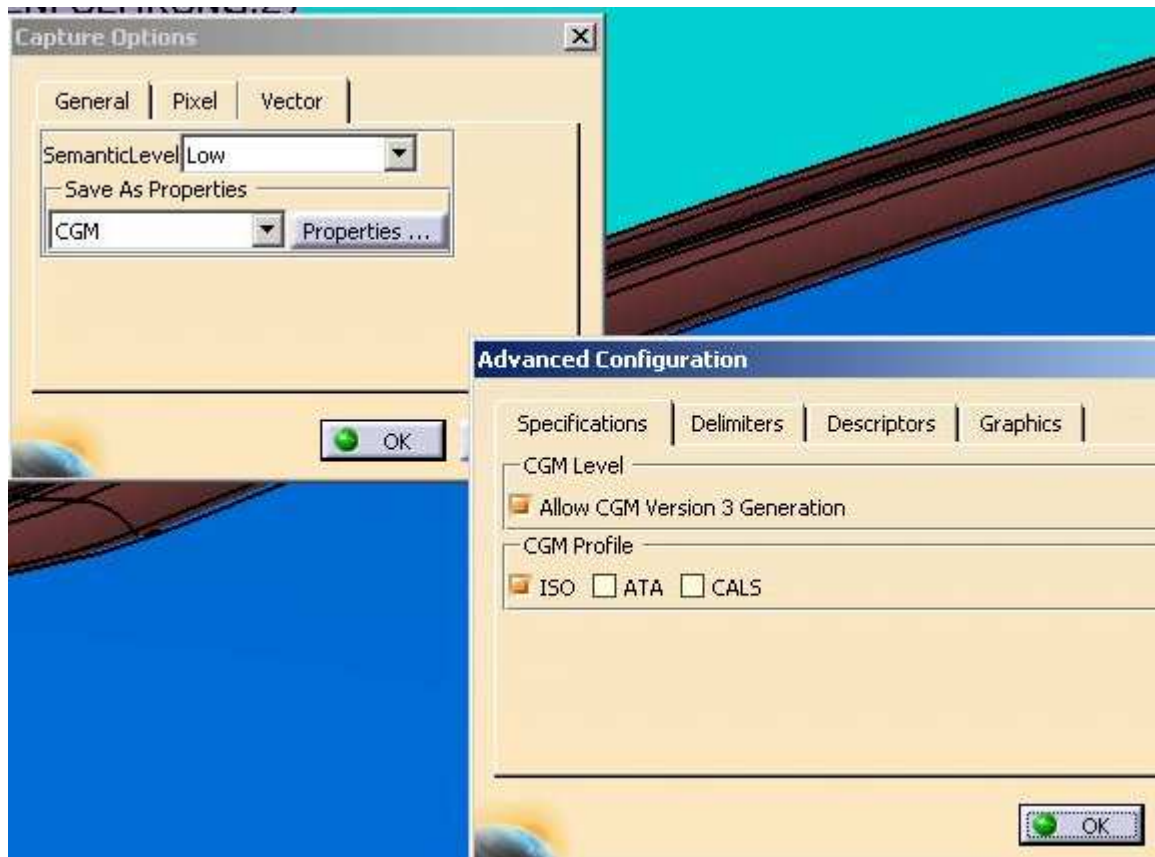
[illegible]

Capture Options

General | Pixel | Vector

SemanticLevel Low

Save As Properties

CGM

Properties ...

OK

Advanced Configuration

Specifications | Delimiters | Descriptors | Graphics

CGM Level

Allow CGM Version 3 Generation

CGM Profile

ISO ATA CALS

OK